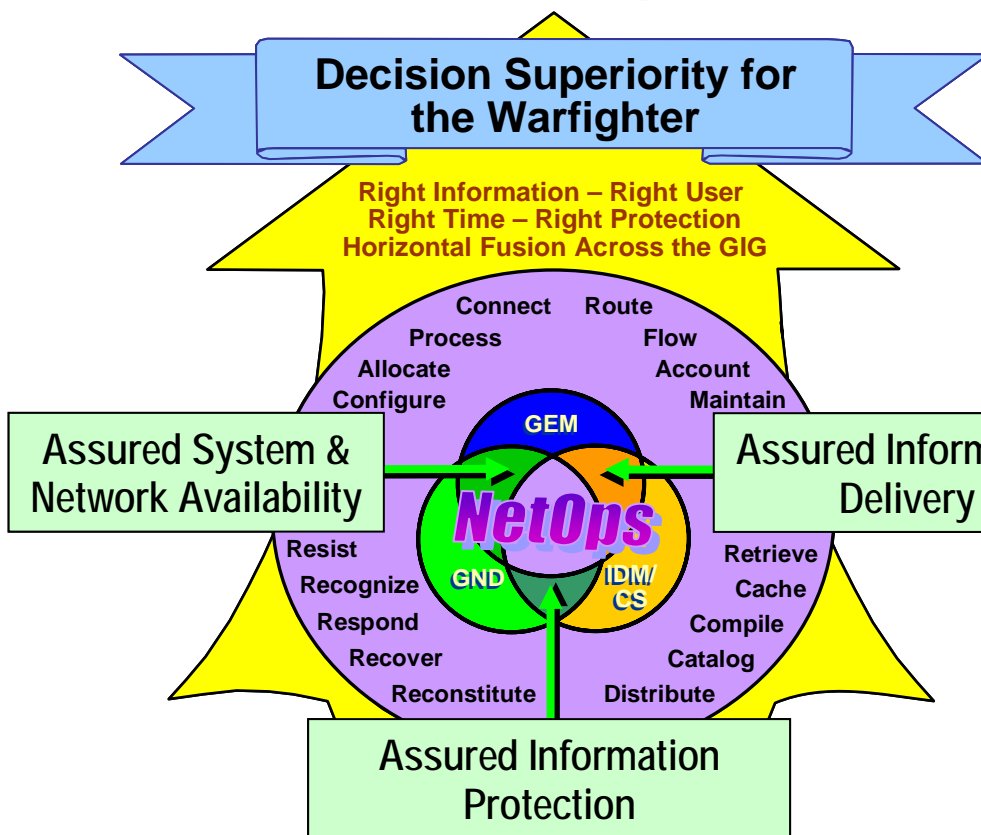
Decision Superiority for the Warfighter

Right Information – Right User
Right Time – Right Protection
Horizontal Fusion Across the GIG

Connect Route
Process Flow
Allocate Account
Configure Maintain

Assured System & Network Availability

GEM

Assured Inform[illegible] Delivery

NetOps

GND

IDM/ CS

Resist
Recognize
Respond
Recover
Reconstitute

Retrieve
Cache
Compile
Catalog
Distribute

Assured Information Protection